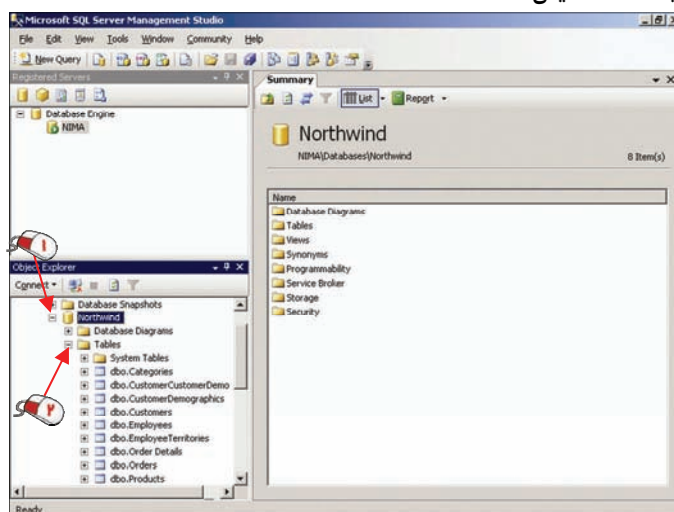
Microsoft SQL Server Management Studio

File Edit View Tools Window Community Help

New Query

Registered Servers

Database Engine
NIMA

Summary

List Report

Northwind

NIMA\Databases\Northwind

8 Item(s)

| Name |
|---|
| Database Diagrams |
| Tables |
| Views |
| Synonyms |
| Programmability |
| Service Broker |
| Storage |
| Security |

١

Object Explorer

Connect

Database Snapshots
Northwind
Database Diagrams
Tables
System Tables
dbo.Categories
dbo.CustomerCustomerDemo
dbo.CustomerDemographics
dbo.Customers
dbo.Employees
dbo.EmployeeTerritories
dbo.Order Details
dbo.Orders
dbo.Products

٢

Ready